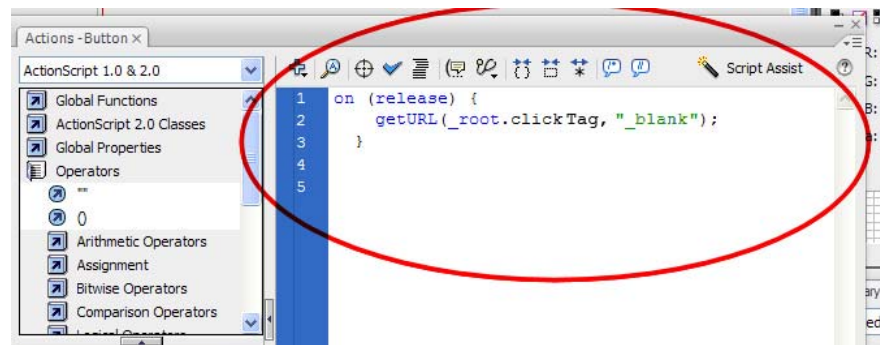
Actions - Button ×

ActionScript 1.0 & 2.0

Script Assist

Global Functions
ActionScript 2.0 Classes
Global Properties
Operators
""
()
Arithmetic Operators
Assignment
Bitwise Operators
Comparison Operators
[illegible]

1 on (release) {
2 getURL(_root.clickTag, "_blank");
3 }
4
5

R:
G:
B:
a:
ary
ed